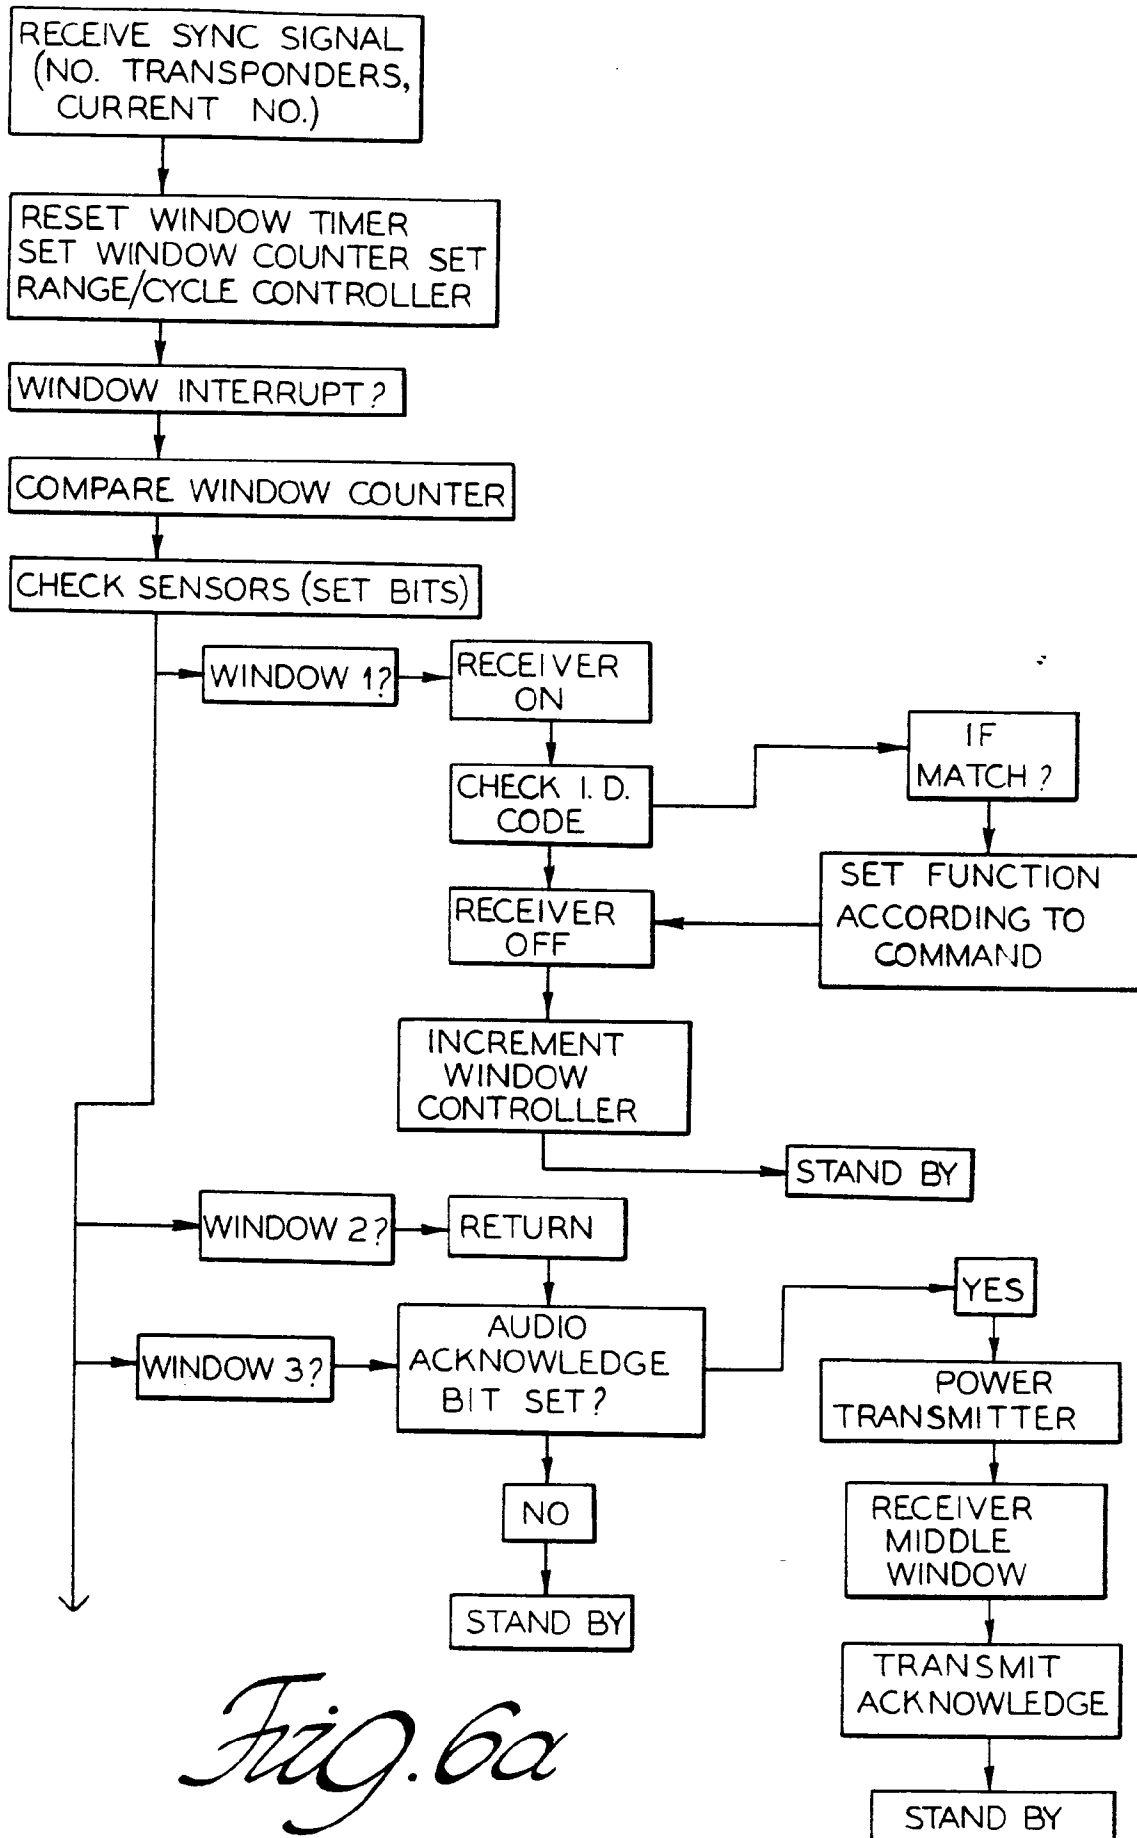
RECEIVE SYNC SIGNAL (NO. TRANSPONDERS, CURRENT NO.)

RESET WINDOW TIMER SET WINDOW COUNTER SET RANGE/CYCLE CONTROLLER

WINDOW INTERRUPT?

COMPARE WINDOW COUNTER

CHECK SENSORS (SET BITS)

WINDOW 1?

RECEIVER ON

CHECK I. D. CODE

IF MATCH?

SET FUNCTION ACCORDING TO COMMAND

RECEIVER OFF

INCREMENT WINDOW CONTROLLER

STAND BY

WINDOW 2?

RETURN

WINDOW 3?

AUDIO ACKNOWLEDGE BIT SET?

YES

POWER TRANSMITTER

RECEIVER MIDDLE WINDOW

TRANSMIT ACKNOWLEDGE

STAND BY

NO

STAND BY

Fig. 6a